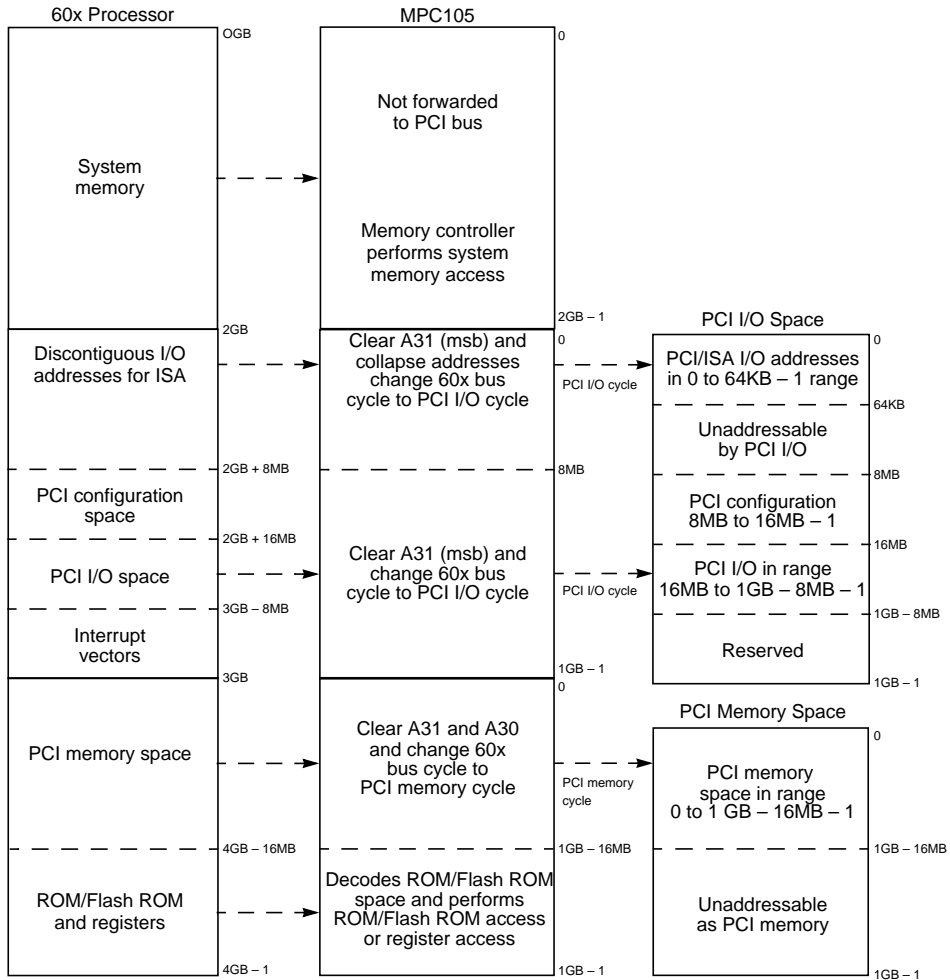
60x Processor

MPC105

OGB

0

Not forwarded to PCI bus

System memory

Memory controller performs system memory access

2GB – 1

PCI I/O Space

2GB

0

0

Discontiguous I/O addresses for ISA

Clear A31 (msb) and collapse addresses change 60x bus cycle to PCI I/O cycle

PCI I/O cycle

PCI/ISA I/O addresses in 0 to 64KB – 1 range

64KB

Unaddressable by PCI I/O

2GB + 8MB

8MB

8MB

PCI configuration space

PCI configuration 8MB to 16MB – 1

2GB + 16MB

16MB

PCI I/O space

Clear A31 (msb) and change 60x bus cycle to PCI I/O cycle

PCI I/O cycle

PCI I/O in range 16MB to 1GB – 8MB – 1

3GB – 8MB

1GB – 8MB

Interrupt vectors

Reserved

1GB – 1

3GB

0

1GB – 1

PCI Memory Space

0

PCI memory space

Clear A31 and A30 and change 60x bus cycle to PCI memory cycle

PCI memory cycle

PCI memory space in range 0 to 1 GB – 16MB – 1

4GB – 16MB

1GB – 16MB

1GB – 16MB

ROM/Flash ROM and registers

Decodes ROM/Flash ROM space and performs ROM/Flash ROM access or register access

Unaddressable as PCI memory

4GB – 1

1GB – 1

1GB – 1